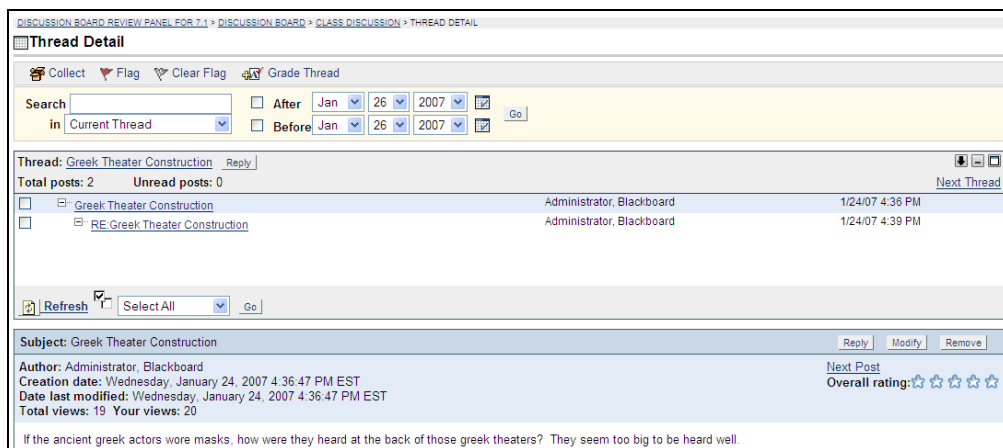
DISCUSSION BOARD REVIEW PANEL FOR 7.1 > DISCUSSION BOARD > CLASS DISCUSSION > THREAD DETAIL

Thread Detail

Collect Flag Clear Flag Grade Thread

Search
in Current Thread

After Jan 26 2007
Before Jan 26 2007
Go

Thread: Greek Theater Construction Reply
Total posts: 2 Unread posts: 0
Next Thread

| | | | |
|---|---|---|---|
| | Greek Theater Construction | Administrator, Blackboard | 1/24/07 4:36 PM |
| | RE:Greek Theater Construction | Administrator, Blackboard | 1/24/07 4:39 PM |

Refresh Select All Go

Subject: Greek Theater Construction
Reply Modify Remove

Author: Administrator, Blackboard
Creation date: Wednesday, January 24, 2007 4:36:47 PM EST
Date last modified: Wednesday, January 24, 2007 4:36:47 PM EST
Total views: 19 Your views: 20

Next Post
Overall rating:

If the ancient greek actors wore masks, how were they heard at the back of those greek theaters? They seem too big to be heard well.